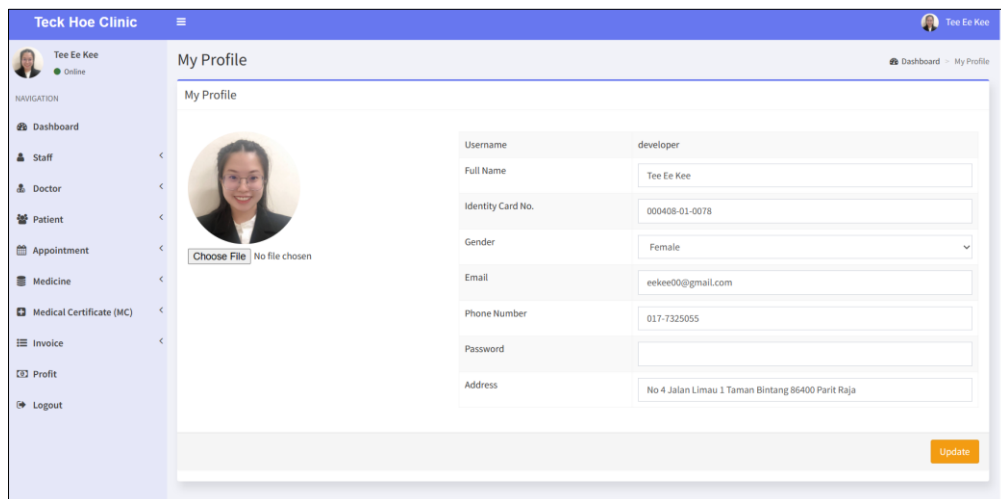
Teck Hoe Clinic

≡

Tee Ee Kee

Tee Ee Kee
Online

NAVIGATION

Dashboard

Staff

Doctor

Patient

Appointment

Medicine

Medical Certificate (MC)

Invoice

Profit

Logout

My Profile

Dashboard > My Profile

My Profile

Choose File No file chosen

| | |
|---|---|
| Username | developer |
| Full Name | Tee Ee Kee |
| Identity Card No. | 000408-01-0078 |
| Gender | Female |
| Email | eekee00@gmail.com |
| Phone Number | 017-7325055 |
| Password | |
| Address | No 4 Jalan Limau 1 Taman Bintang 86400 Parit Raja |

Update